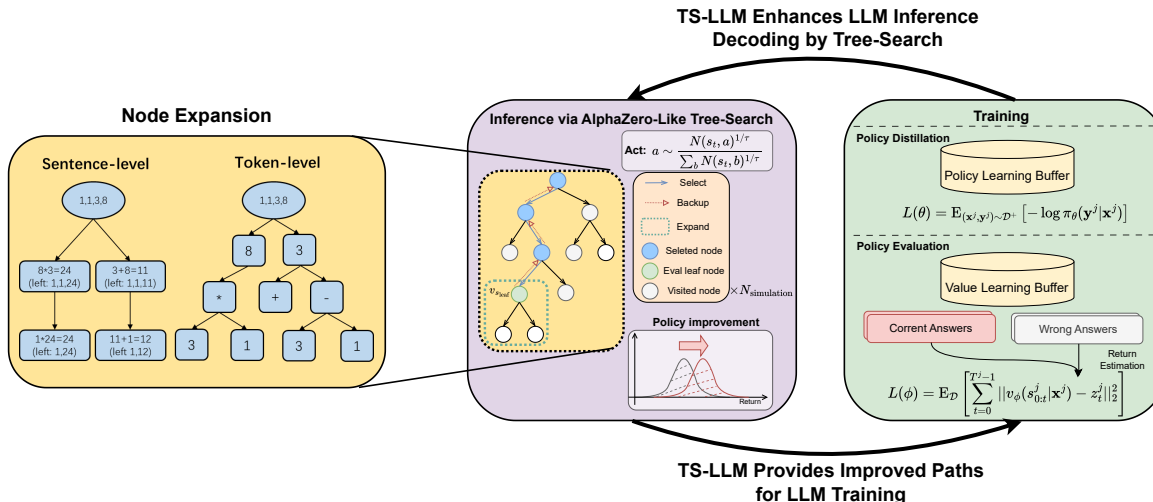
TS-LLM Enhances LLM Inference Decoding by Tree-Search

Node Expansion

Sentence-level

1,1,3,8

8*3=24 (left: 1,1,24)

3+8=11 (left: 1,1,11)

1*24=24 (left: 1,24)

11+1=12 (left 1,12)

Token-level

1,1,3,8

8

3

*

+

-

3

1

3

1

Inference via AlphaZero-Like Tree-Search

Act: $a \sim \frac{N(s_t, a)^{1/\tau}}{\sum_b N(s_t, b)^{1/\tau}}$

Select

Backup

Expand

Seleted node

Eval leaf node

Visited node

$\times N_{\text{simulation}}$

$v_{s_{leaf}}$

Policy improvement

Return

Training

Policy Distillation

Policy Learning Buffer

$L(\theta) = \mathrm{E}_{(\mathbf{x}^j, \mathbf{y}^j) \sim \mathcal{D}^+} \left[ -\log \pi_\theta(\mathbf{y}^j | \mathbf{x}^j) \right]$

Policy Evaluation

Value Learning Buffer

Corrent Answers

Wrong Answers

Return Estimation

$L(\phi) = \mathrm{E}_{\mathcal{D}} \left[ \sum_{t=0}^{T^j-1} ||v_\phi(s_{0:t}^j | \mathbf{x}^j) - z_t^j||_2^2 \right]$

TS-LLM Provides Improved Paths for LLM Training